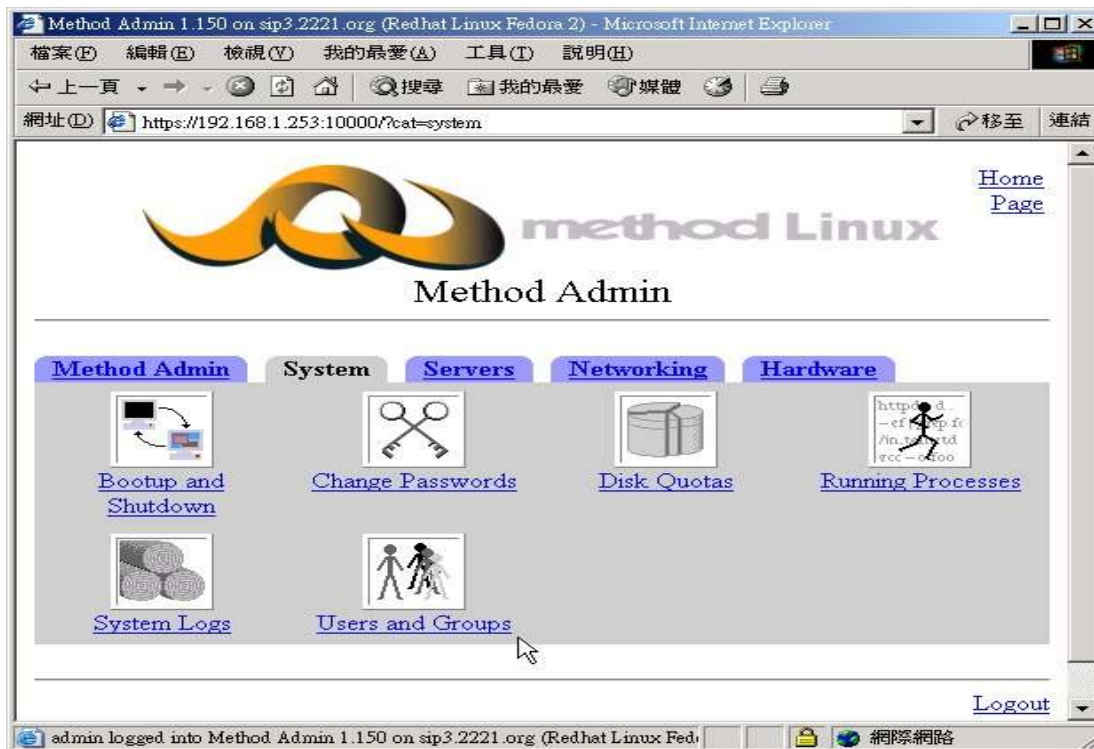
Method Admin 1.150 on sip3.2221.org (Redhat Linux Fedora 2) - Microsoft Internet Explorer

檔案(F) 編輯(E) 檢視(V) 我的最愛(A) 工具(T) 說明(H)

上一頁 搜尋 我的最愛 媒體

網址(D) https://192.168.1.253:10000/?cat=system

移至 連結

Home Page

method Linux

Method Admin

Method Admin | System | Servers | Networking | Hardware

Bootup and Shutdown

Change Passwords

Disk Quotas

Running Processes

System Logs

Users and Groups

Logout

admin logged into Method Admin 1.150 on sip3.2221.org (Redhat Linux Fed

網際網路